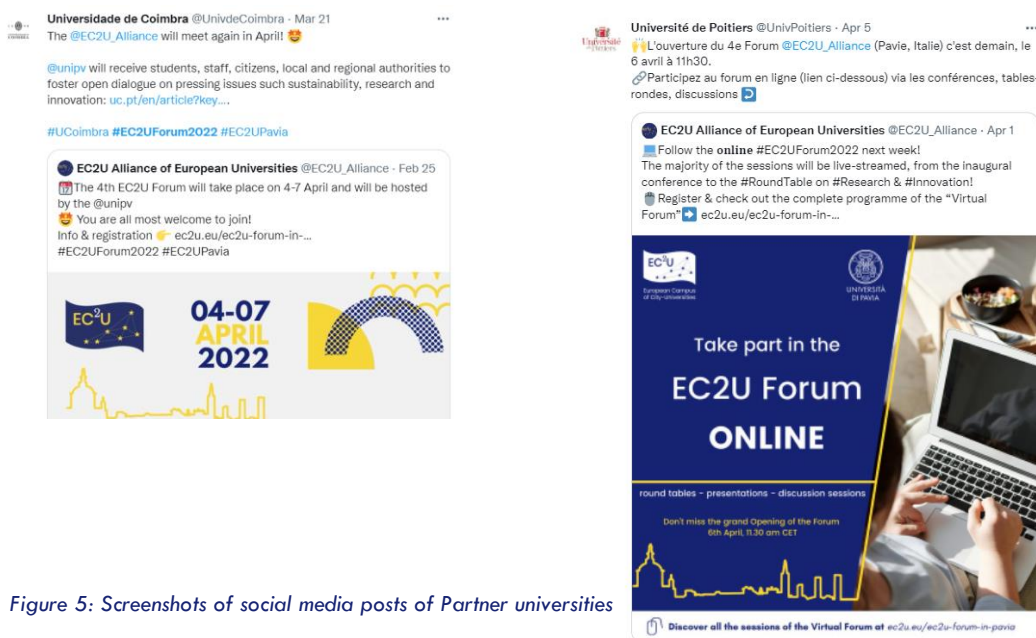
Universidade de Coimbra @UnivdeCoimbra · Mar 21
The @EC2U_Alliance will meet again in April! 🤩

@unipv will receive students, staff, citizens, local and regional authorities to foster open dialogue on pressing issues such sustainability, research and innovation: uc.pt/en/article?key....

#UCoimbra #EC2UForum2022 #EC2UPavia

EC2U Alliance of European Universities @EC2U_Alliance · Feb 25
📆The 4th EC2U Forum will take place on 4-7 April and will be hosted by the @unipv
🤩 You are all most welcome to join!
Info & registration 👉 ec2u.eu/ec2u-forum-in-...
#EC2UForum2022 #EC2UPavia

EC²U

04-07 APRIL 2022

Université de Poitiers @UnivPoitiers · Apr 5
🙌L'ouverture du 4e Forum @EC2U_Alliance (Pavie, Italie) c'est demain, le 6 avril à 11h30.
🔗Participez au forum en ligne (lien ci-dessous) via les conférences, tables rondes, discussions ⤵️

EC2U Alliance of European Universities @EC2U_Alliance · Apr 1
💻Follow the online #EC2UForum2022 next week!
The majority of the sessions will be live-streamed, from the inaugural conference to the #RoundTable on #Research & #Innovation!
🖱️Register & check out the complete programme of the "Virtual Forum"➡️ ec2u.eu/ec2u-forum-in-...

EC²U European Campus of City-Universities

UNIVERSITÀ DI PAVIA

Take part in the EC2U Forum ONLINE

round tables - presentations - discussion sessions

Don't miss the grand Opening of the Forum 6th April, 11.30 am CET

Discover all the sessions of the Virtual Forum at ec2u.eu/ec2u-forum-in-pavia

Figure 5: Screenshots of social media posts of Partner universities